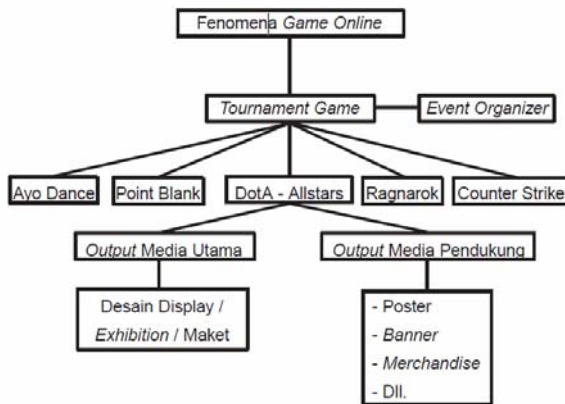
Fenomena Game Online

Tournament Game

Event Organizer

Ayo Dance

Point Blank

DotA - Allstars

Ragnarok

Counter Strike

Output Media Utama

Output Media Pendukung

Desain Display / Exhibition / Maket

- Poster
- Banner
- Merchandise
- Dll.